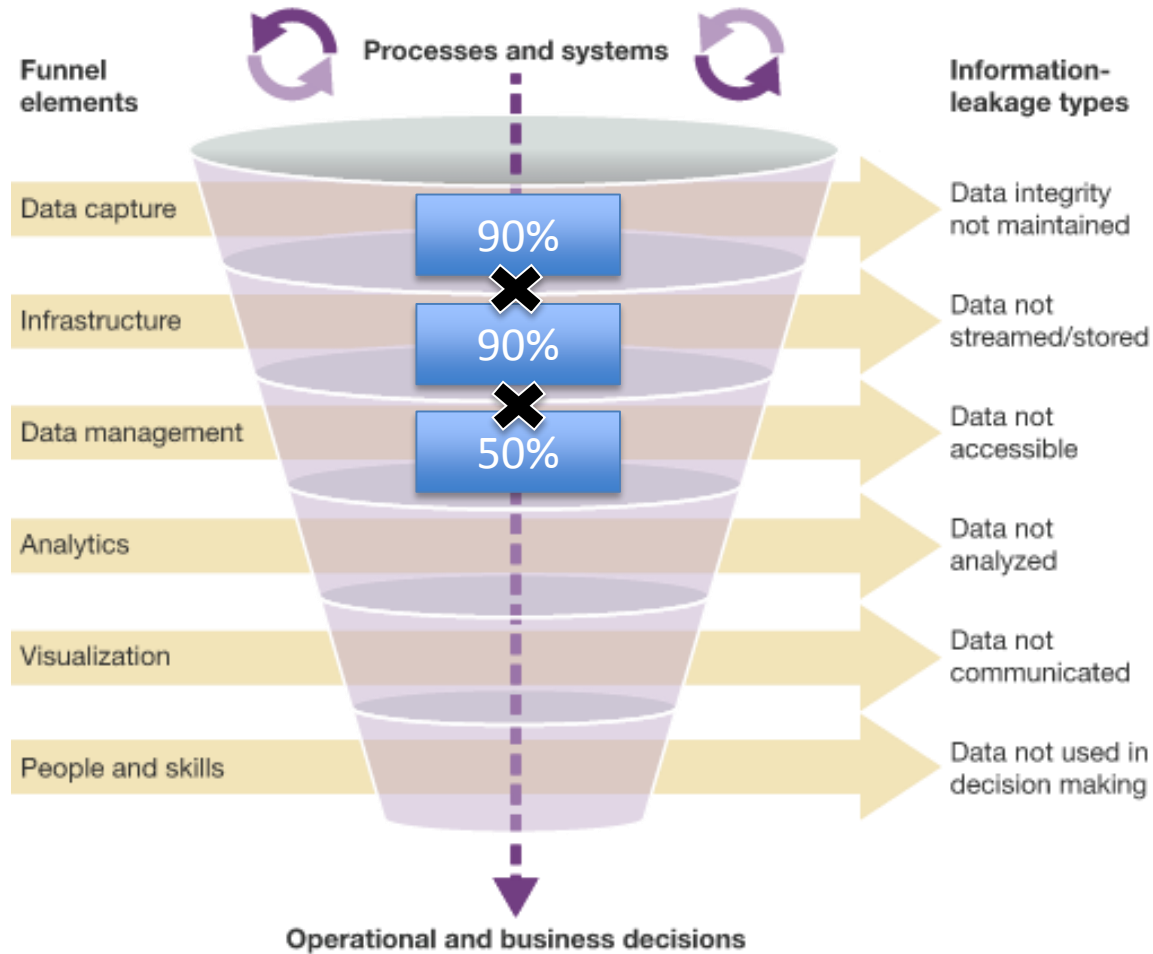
Funnel elements

Processes and systems

Information-leakage types

Data capture

90%

Data integrity not maintained

Infrastructure

90%

Data not streamed/stored

Data management

50%

Data not accessible

Analytics

Data not analyzed

Visualization

Data not communicated

People and skills

Data not used in decision making

Operational and business decisions